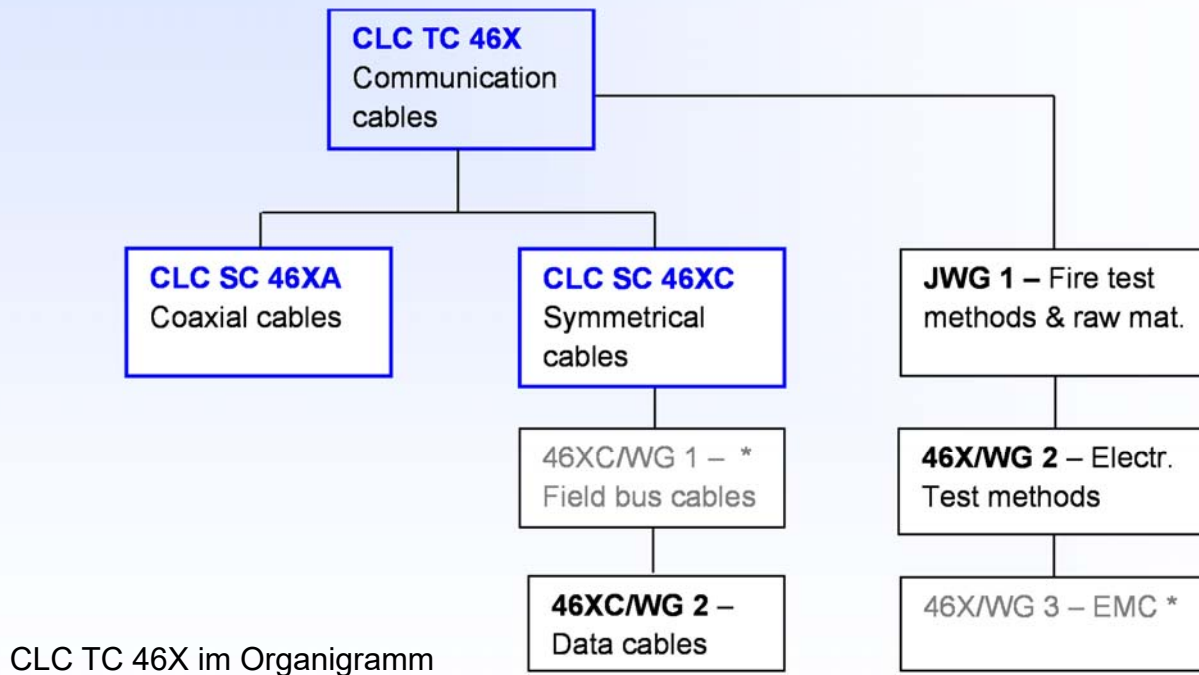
**CLC TC 46X**
Communication cables

**CLC SC 46XA**
Coaxial cables

**CLC SC 46XC**
Symmetrical cables

**JWG 1 –** Fire test methods & raw mat.

46XC/WG 1 – *
Field bus cables

**46X/WG 2** – Electr. Test methods

**46XC/WG 2** –
Data cables

46X/WG 3 – EMC *

CLC TC 46X im Organigramm